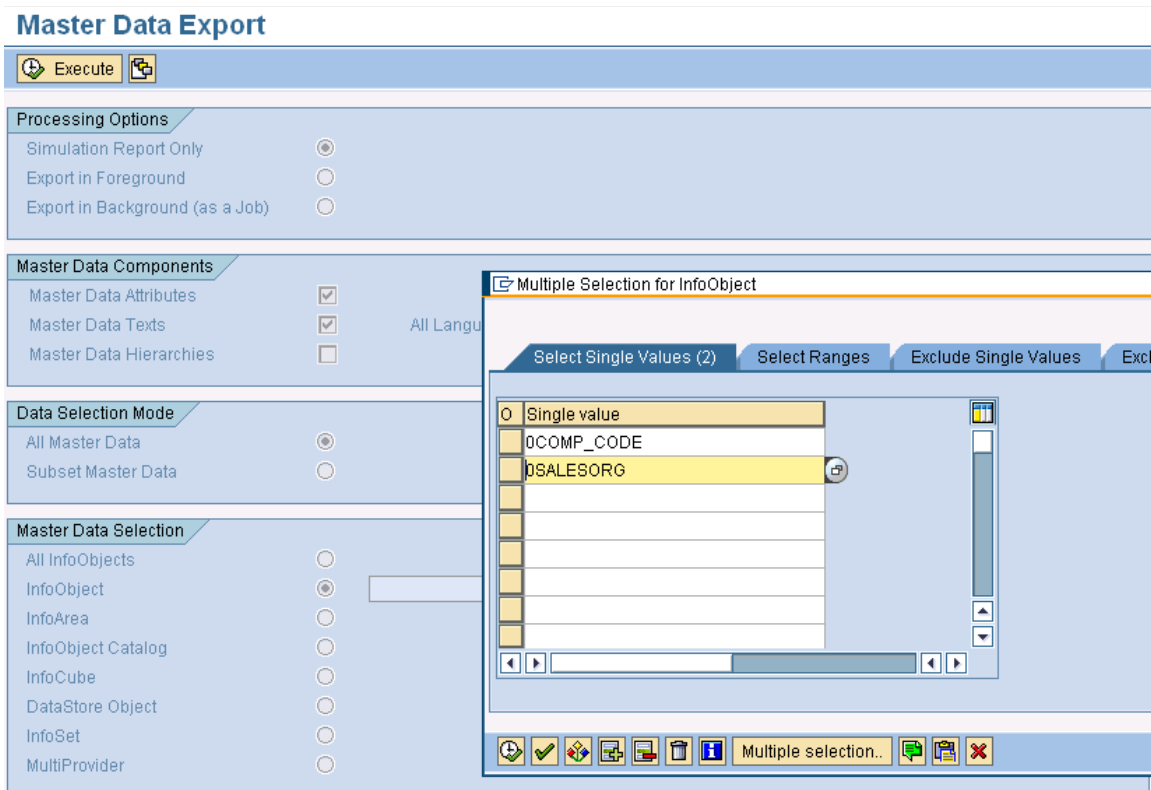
Master Data Export

Execute

Processing Options

Simulation Report Only

Export in Foreground

Export in Background (as a Job)

Master Data Components

Master Data Attributes

Master Data Texts

All Langu

Master Data Hierarchies

Data Selection Mode

All Master Data

Subset Master Data

Master Data Selection

All InfoObjects

InfoObject

InfoArea

InfoObject Catalog

InfoCube

DataStore Object

InfoSet

MultiProvider

Multiple Selection for InfoObject

Select Single Values (2)

Select Ranges

Exclude Single Values

Excl

| O | Single value |
|---|---|
| | 0COMP_CODE |
| | 0SALESORG |
| | |
| | |
| | |
| | |
| | |
| | |

Multiple selection..